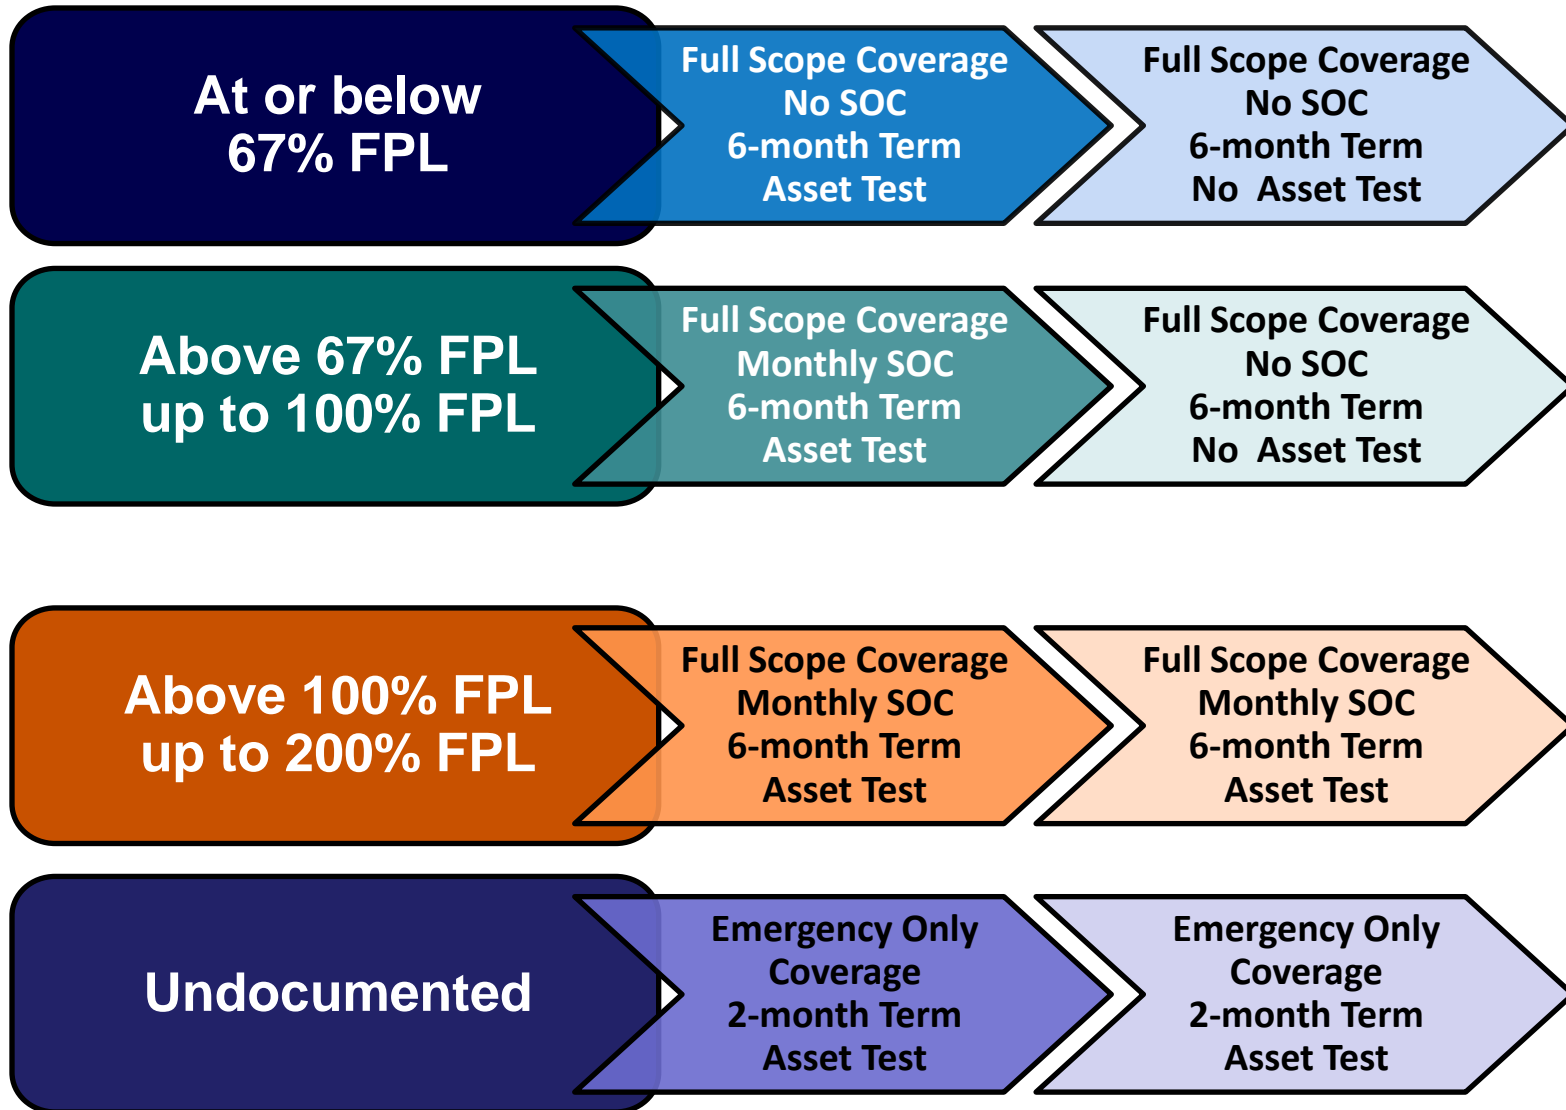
At or below 67% FPL

Full Scope Coverage
No SOC
6-month Term
Asset Test

Full Scope Coverage
No SOC
6-month Term
No Asset Test

Above 67% FPL up to 100% FPL

Full Scope Coverage
Monthly SOC
6-month Term
Asset Test

Full Scope Coverage
No SOC
6-month Term
No Asset Test

Above 100% FPL up to 200% FPL

Full Scope Coverage
Monthly SOC
6-month Term
Asset Test

Full Scope Coverage
Monthly SOC
6-month Term
Asset Test

Undocumented

Emergency Only
Coverage
2-month Term
Asset Test

Emergency Only
Coverage
2-month Term
Asset Test